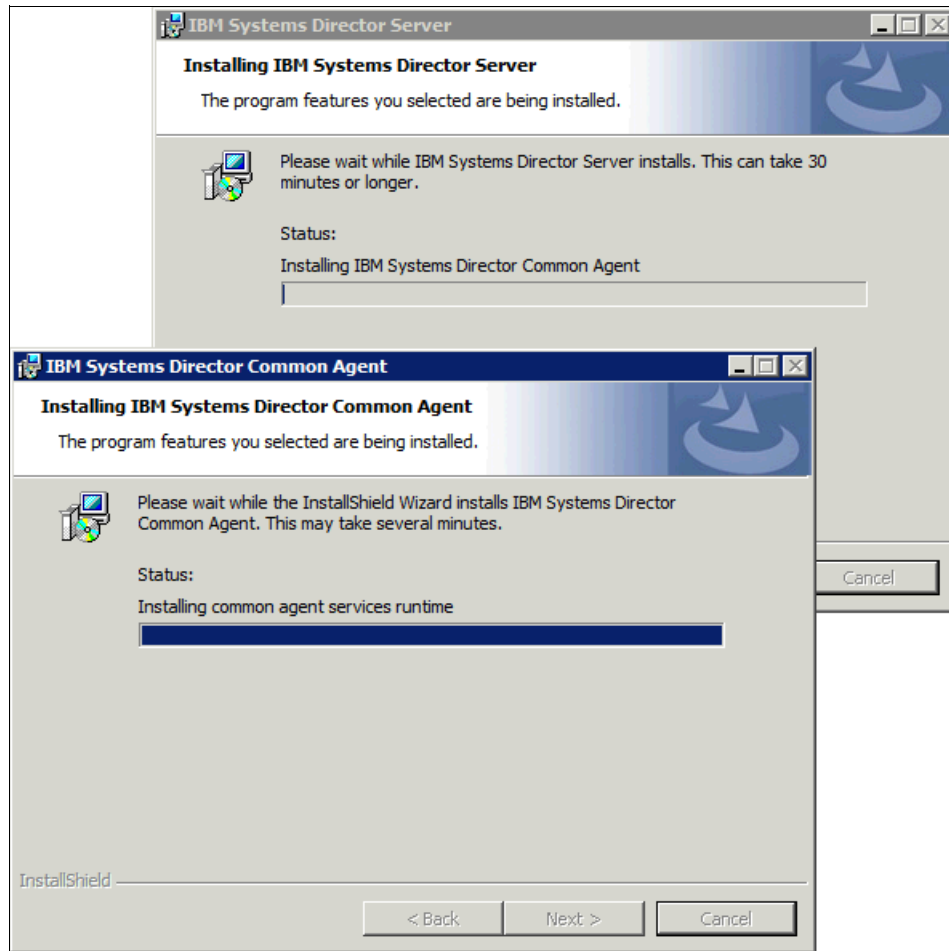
IBM Systems Director Server

Installing IBM Systems Director Server

The program features you selected are being installed.

Please wait while IBM Systems Director Server installs. This can take 30 minutes or longer.

Status:

Installing IBM Systems Director Common Agent

Cancel

IBM Systems Director Common Agent

Installing IBM Systems Director Common Agent

The program features you selected are being installed.

Please wait while the InstallShield Wizard installs IBM Systems Director Common Agent. This may take several minutes.

Status:

Installing common agent services runtime

InstallShield

< Back

Next >

Cancel